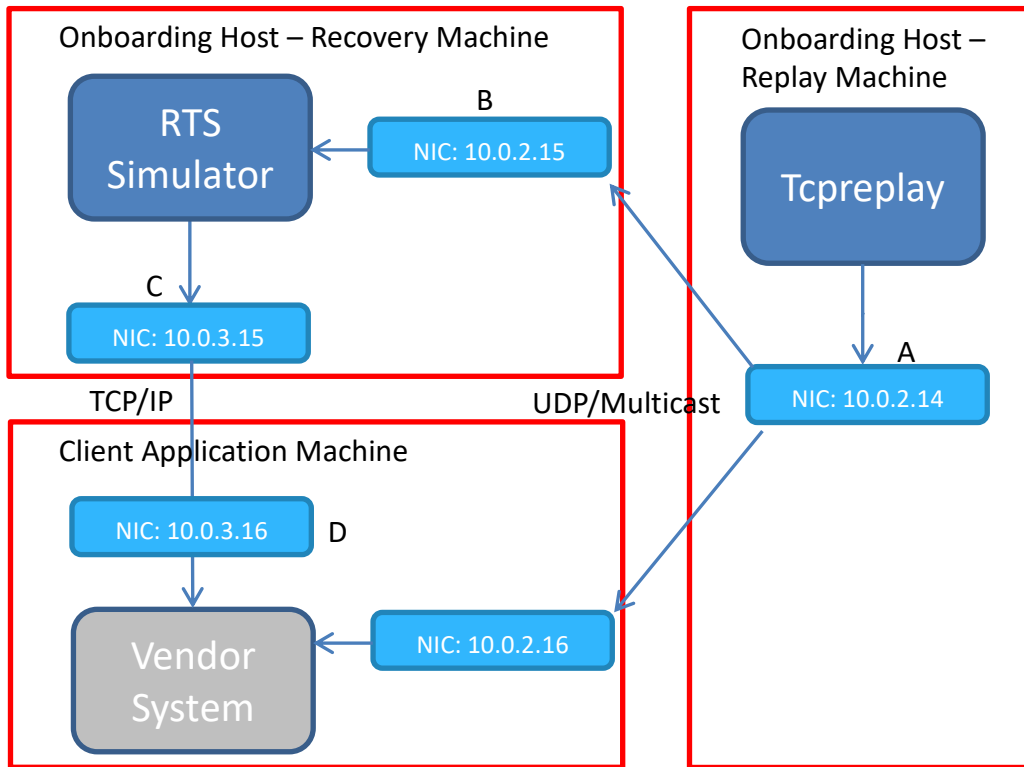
Onboarding Host – Recovery Machine

RTS Simulator

B

NIC: 10.0.2.15

C

NIC: 10.0.3.15

Onboarding Host – Replay Machine

Tcpreplay

A

NIC: 10.0.2.14

TCP/IP

UDP/Multicast

Client Application Machine

NIC: 10.0.3.16

D

Vendor System

NIC: 10.0.2.16